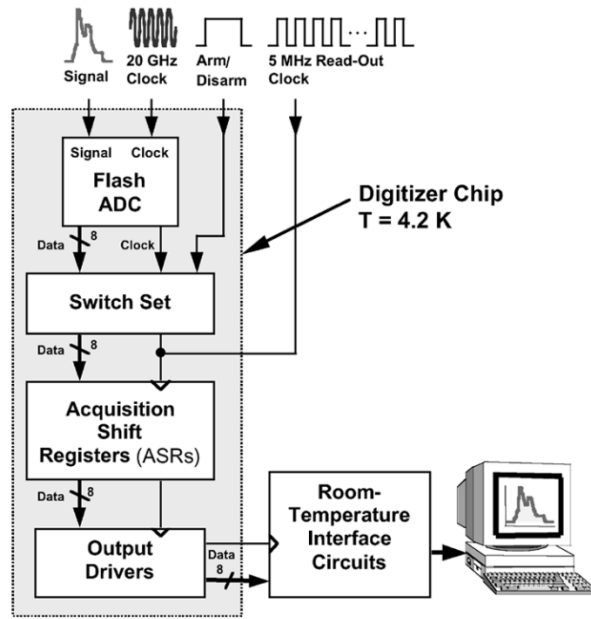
Signal

20 GHz Clock

Arm/ Disarm

5 MHz Read-Out Clock

Signal

Clock

Flash ADC

Digitizer Chip T = 4.2 K

Data

8

Clock

Switch Set

Data

8

Acquisition Shift Registers (ASRs)

Data

8

Output Drivers

Data

8

Room-Temperature Interface Circuits